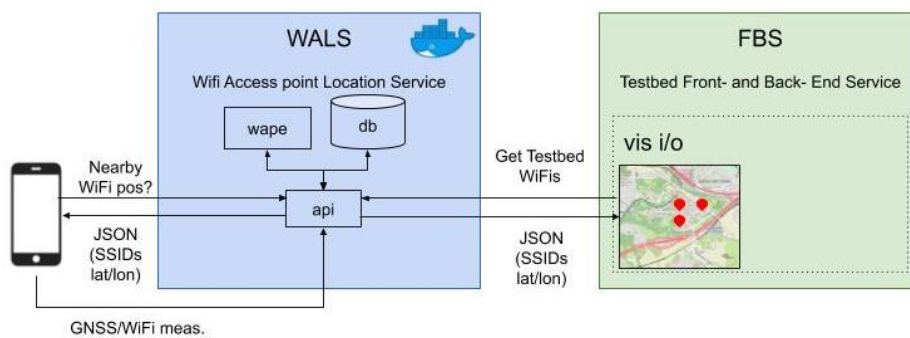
WALS

Wifi Access point Location Service

wape

db

api

FBS

Testbed Front- and Back- End Service

vis i/o

Nearby WiFi pos?

JSON (SSIDs lat/lon)

Get Testbed WiFis

JSON (SSIDs lat/lon)

GNSS/WiFi meas.